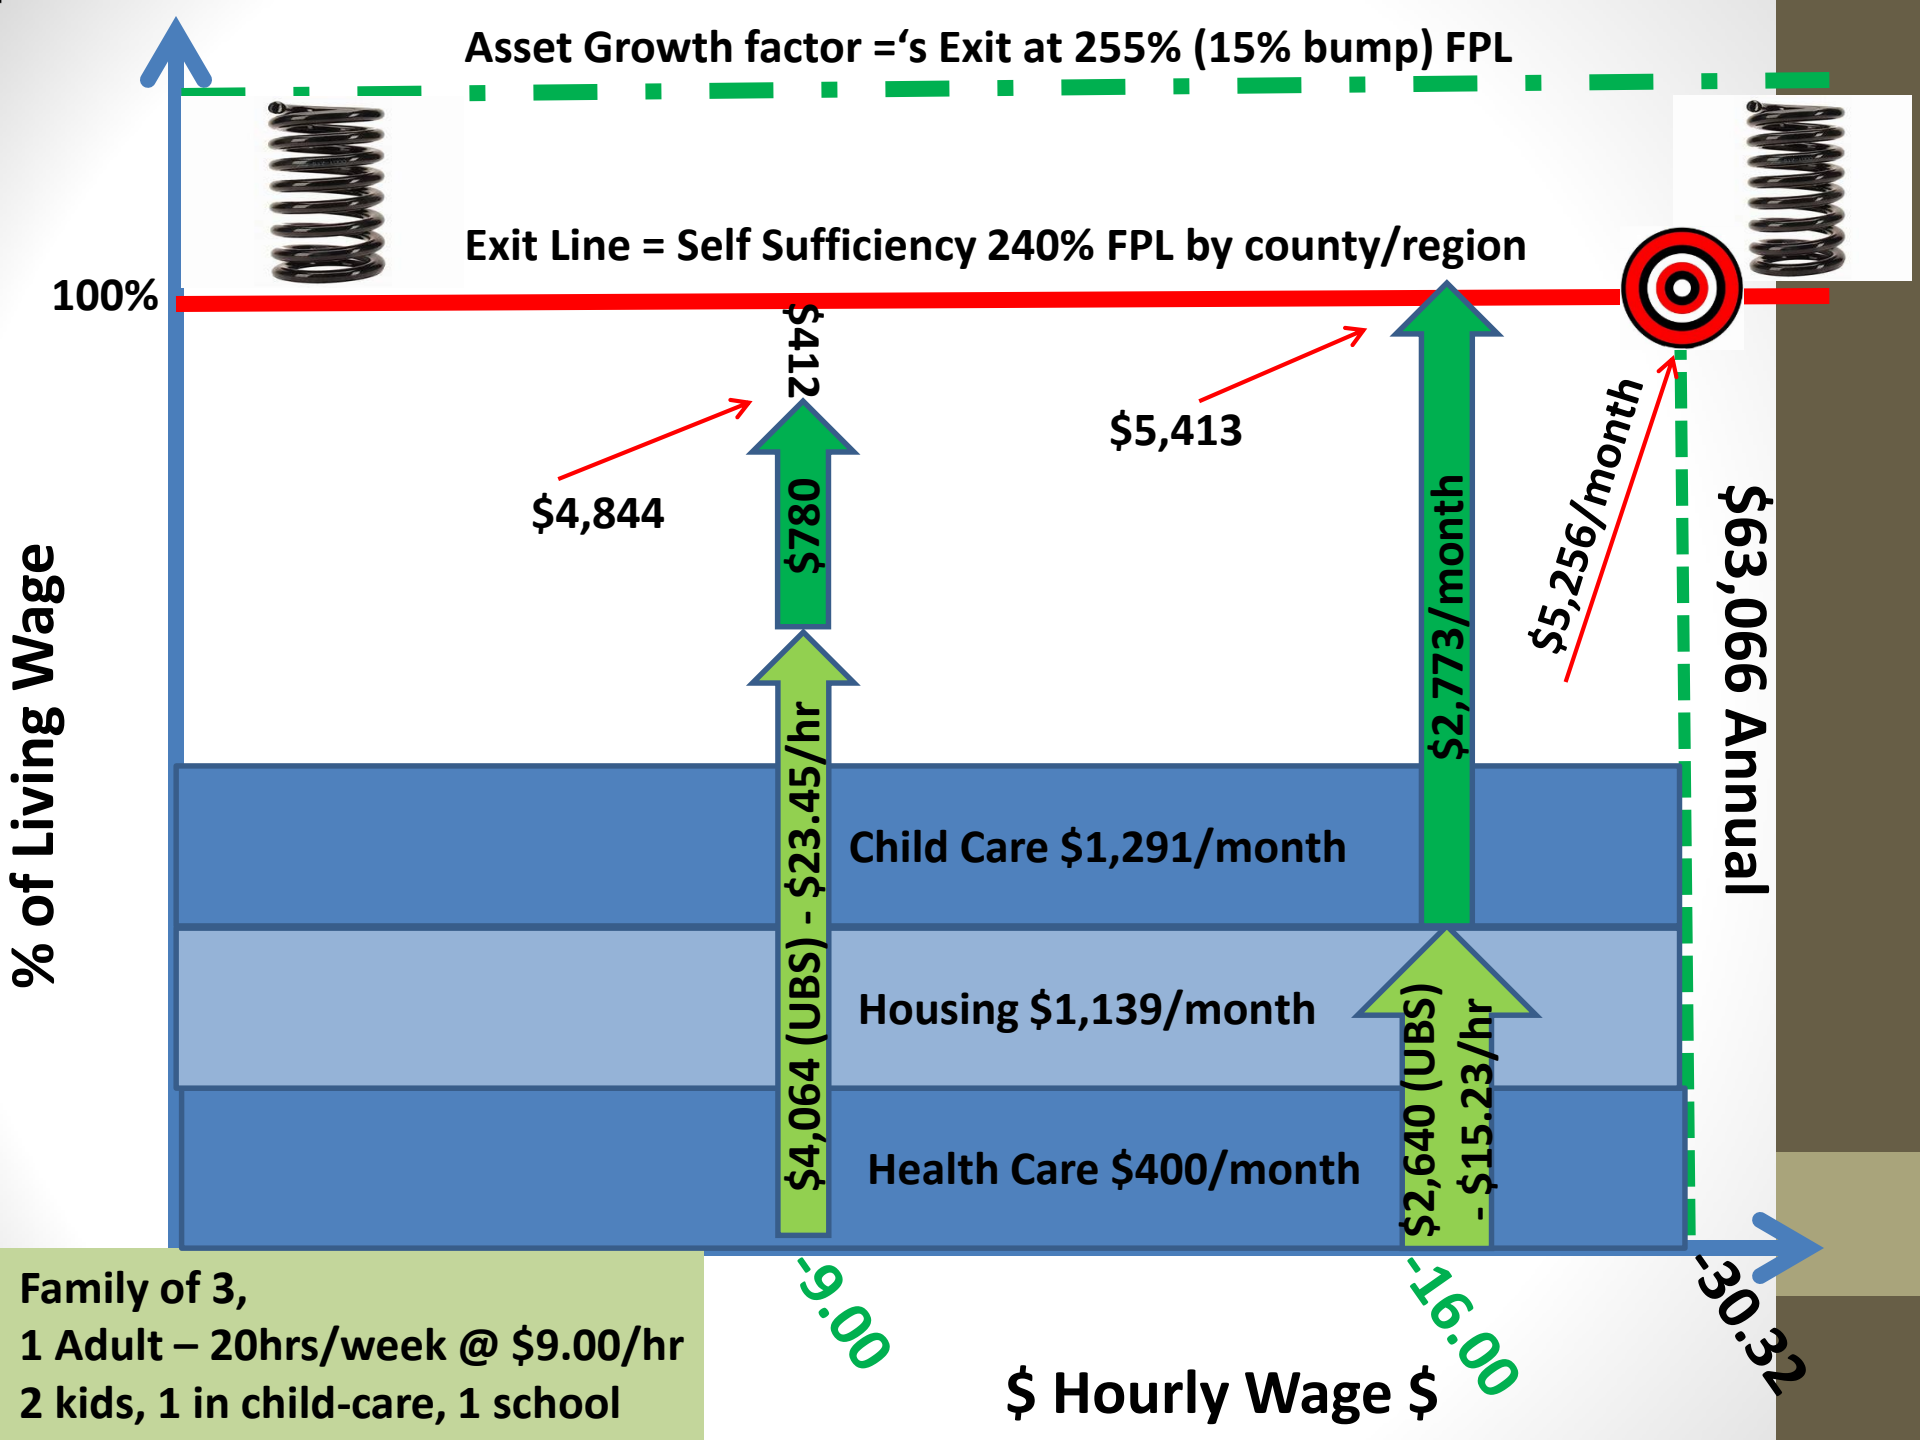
Asset Growth factor ='s Exit at 255% (15% bump) FPL

Exit Line = Self Sufficiency 240% FPL by county/region

100%

% of Living Wage

$412

$4,844

$780

$5,413

$2,773/month

$5,256/month

$63,066 Annual

$4,064 (UBS) - $23.45/hr

Child Care $1,291/month

Housing $1,139/month

Health Care $400/month

$2,640 (UBS) - $15.23/hr

Family of 3,
1 Adult – 20hrs/week @ $9.00/hr
2 kids, 1 in child-care, 1 school

-9.00

-16.00

-30.32

$ Hourly Wage $